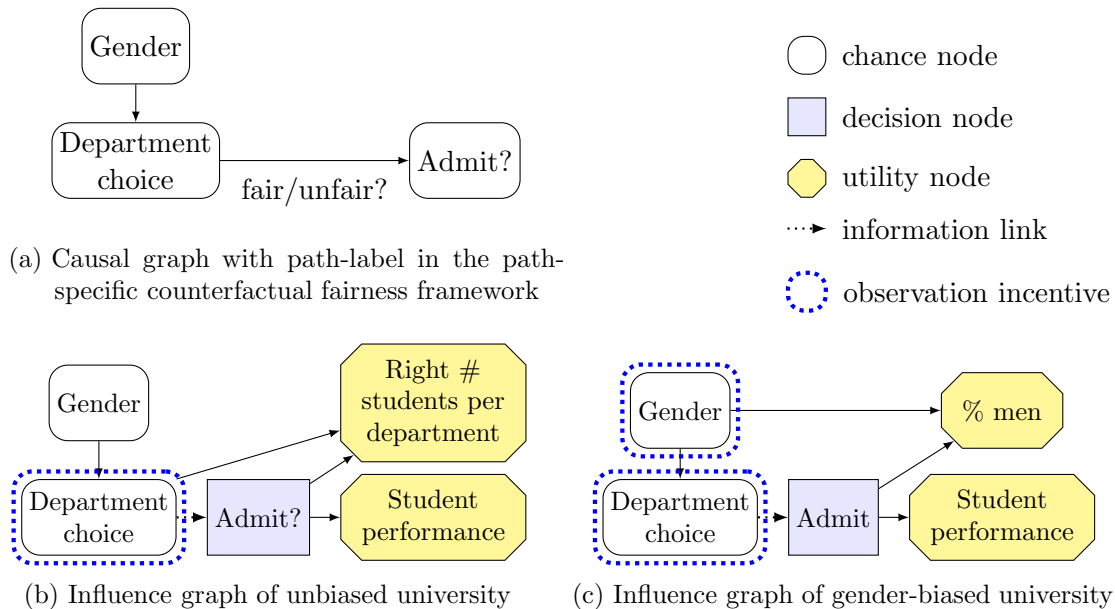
Gender

Department choice

fair/unfair?

Admit?

(a) Causal graph with path-label in the path-specific counterfactual fairness framework

chance node

decision node

utility node

information link

observation incentive

Gender

Department choice

Admit?

Right # students per department

Student performance

(b) Influence graph of unbiased university

Gender

Department choice

Admit

% men

Student performance

(c) Influence graph of gender-biased university